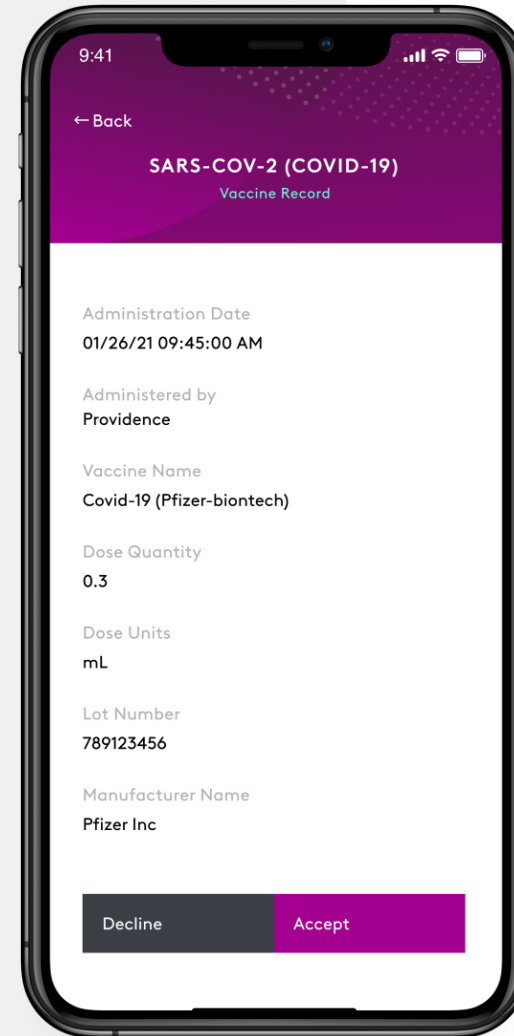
9:41

← Back

SARS-COV-2 (COVID-19)

Vaccine Record

Administration Date
01/26/21 09:45:00 AM

Administered by
Providence

Vaccine Name
Covid-19 (Pfizer-biontech)

Dose Quantity
0.3

Dose Units
mL

Lot Number
789123456

Manufacturer Name
Pfizer Inc

Decline

Accept